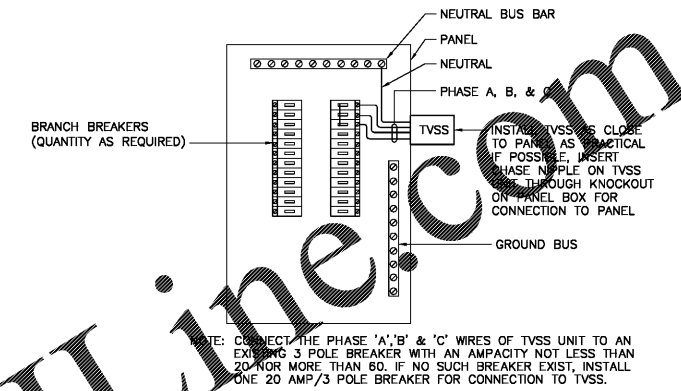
NEUTRAL BUS BAR

PANEL

NEUTRAL

PHASE A, B, & C

BRANCH BREAKERS (QUANTITY AS REQUIRED)

TVSS

INSTALL TVSS AS CLOSE TO PANEL AS PRACTICAL IF POSSIBLE, INSERT CHASE NIPPLE ON TVSS UNIT THROUGH KNOCKOUT ON PANEL BOX FOR CONNECTION TO PANEL

GROUND BUS

NOTE: CONNECT THE PHASE 'A','B' & 'C' WIRES OF TVSS UNIT TO AN EXISTING 3 POLE BREAKER WITH AN AMPACITY NOT LESS THAN 20 NOR MORE THAN 60. IF NO SUCH BREAKER EXIST, INSTALL ONE 20 AMP/3 POLE BREAKER FOR CONNECTION TO TVSS.

line.com